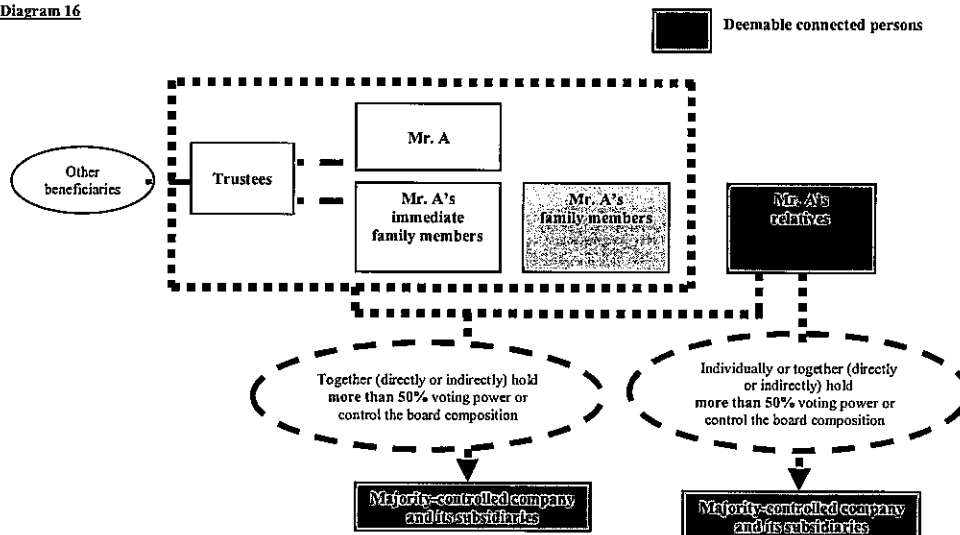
Diagram 16

Deemable connected persons

Other beneficiaries

Trustees

Mr. A

Mr. A's immediate family members

Mr. A's family members

Mr. A's relatives

Together (directly or indirectly) hold more than 50% voting power or control the board composition

Individually or together (directly or indirectly) hold more than 50% voting power or control the board composition

Majority-controlled company and its subsidiaries

Majority-controlled company and its subsidiaries